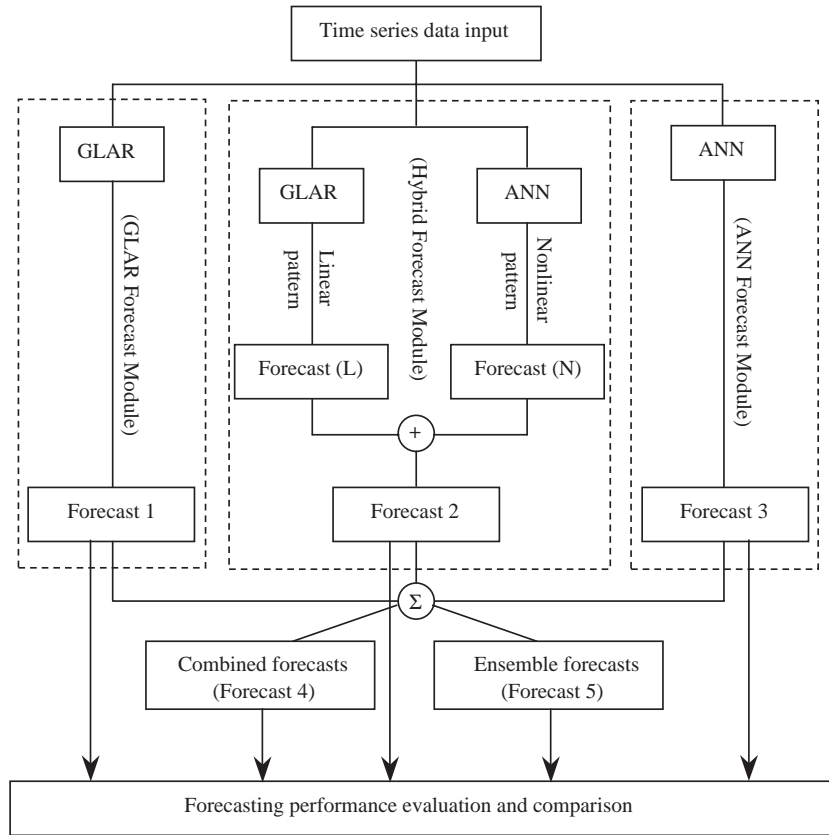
Time series data input

GLAR

(GLAR Forecast Module)

Forecast 1

GLAR

Linear pattern

Forecast (L)

(Hybrid Forecast Module)

ANN

Nonlinear pattern

Forecast (N)

+

Forecast 2

ANN

(ANN Forecast Module)

Forecast 3

Σ

Combined forecasts (Forecast 4)

Ensemble forecasts (Forecast 5)

Forecasting performance evaluation and comparison